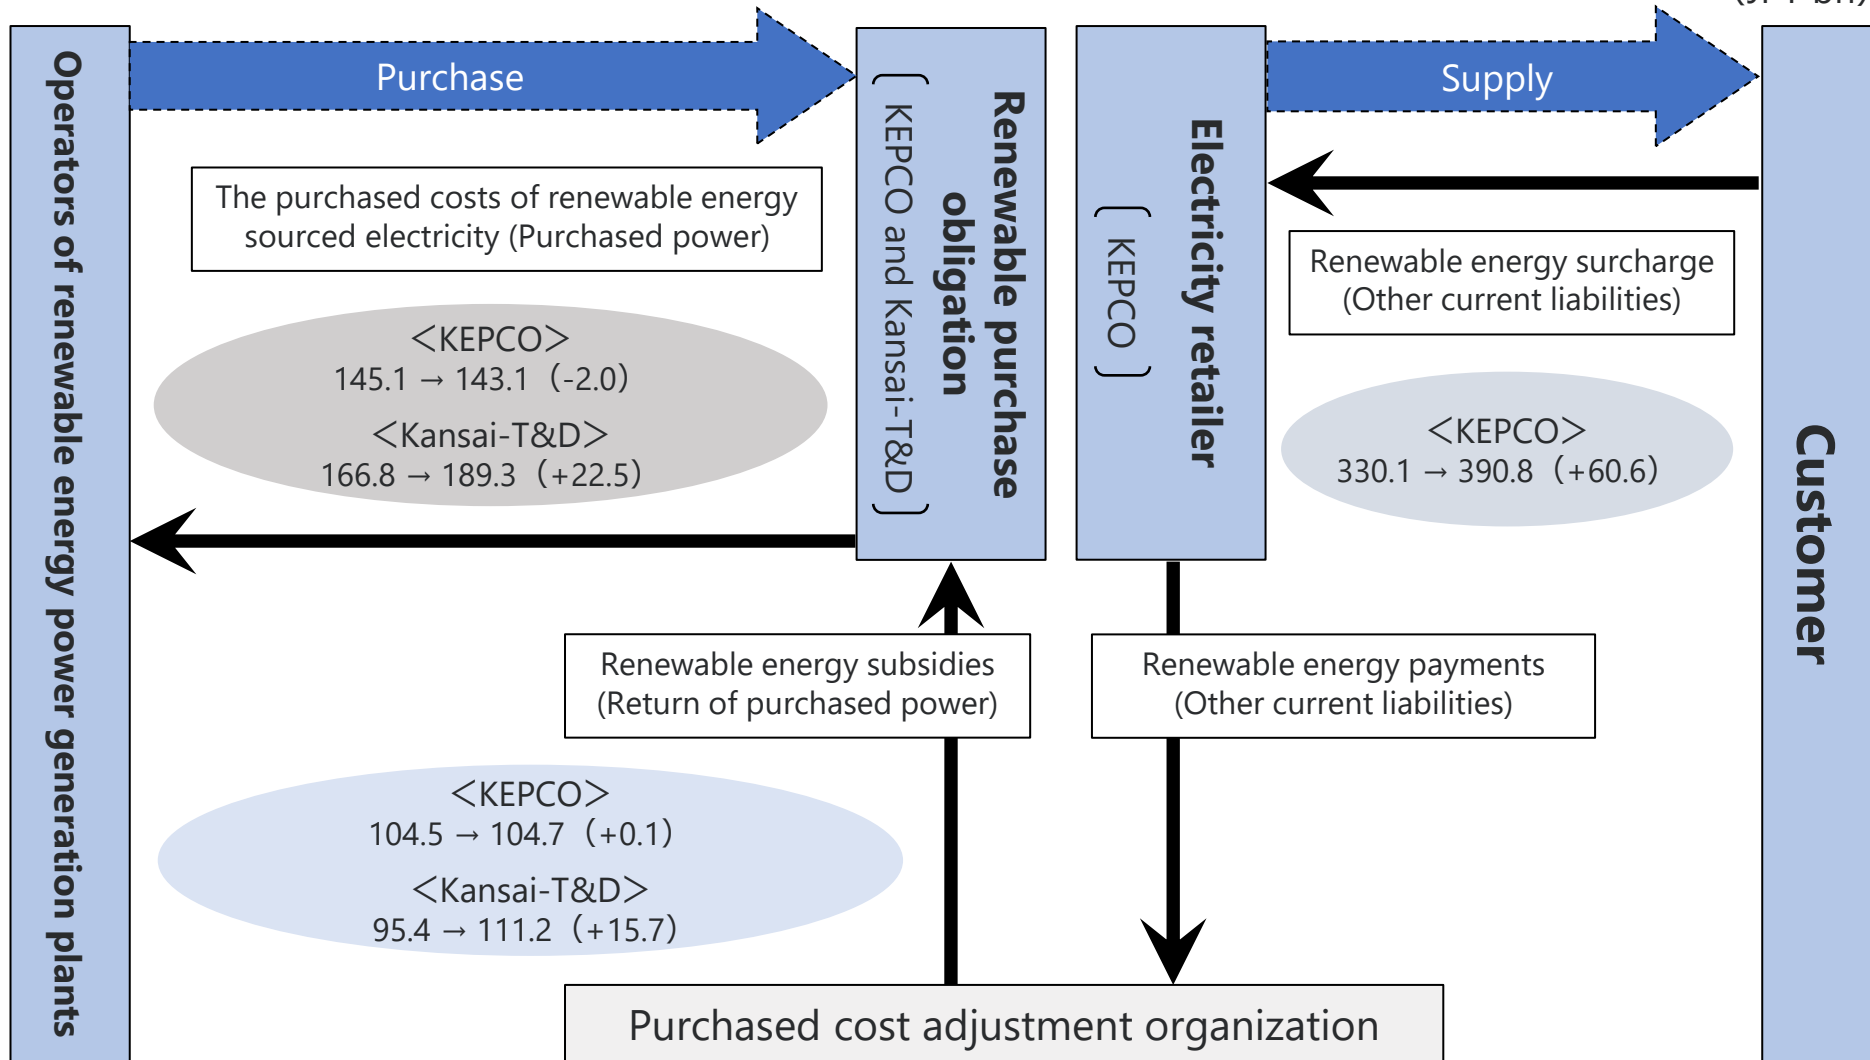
Operators of renewable energy power generation plants

Purchase

Renewable purchase obligation
［KEPCO and Kansai-T&D］

Electricity retailer
［KEPCO］

Supply

Customer

The purchased costs of renewable energy sourced electricity (Purchased power)

<KEPCO>
145.1 → 143.1（-2.0）
<Kansai-T&D>
166.8 → 189.3（+22.5）

Renewable energy surcharge (Other current liabilities)

<KEPCO>
330.1 → 390.8（+60.6）

Renewable energy subsidies (Return of purchased power)

Renewable energy payments (Other current liabilities)

<KEPCO>
104.5 → 104.7（+0.1）
<Kansai-T&D>
95.4 → 111.2（+15.7）

Purchased cost adjustment organization